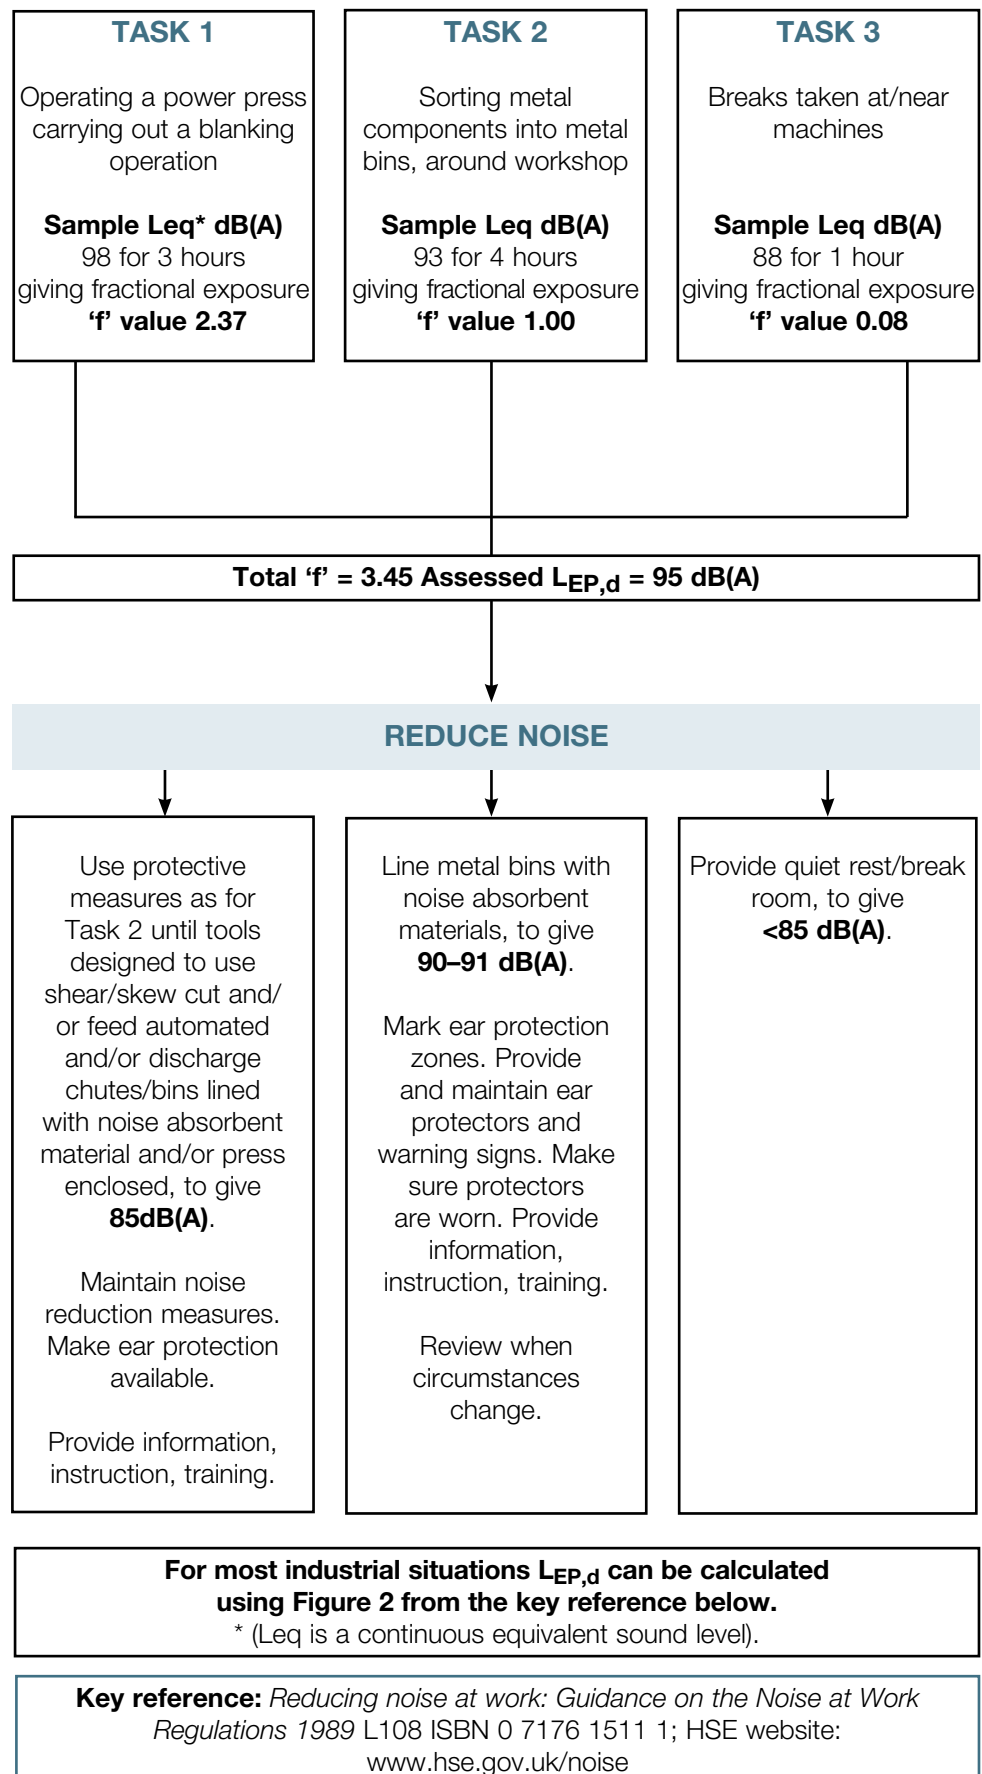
TASK 1

Operating a power press carrying out a blanking operation

**Sample Leq* dB(A)**
98 for 3 hours
giving fractional exposure
**'f' value 2.37**

TASK 2

Sorting metal components into metal bins, around workshop

**Sample Leq dB(A)**
93 for 4 hours
giving fractional exposure
**'f' value 1.00**

TASK 3

Breaks taken at/near machines

**Sample Leq dB(A)**
88 for 1 hour
giving fractional exposure
**'f' value 0.08**

Total 'f' = 3.45 Assessed $L_{EP,d}$ = 95 dB(A)

REDUCE NOISE

Use protective measures as for Task 2 until tools designed to use shear/skew cut and/or feed automated and/or discharge chutes/bins lined with noise absorbent material and/or press enclosed, to give 85dB(A).

Maintain noise reduction measures. Make ear protection available.

Provide information, instruction, training.

Line metal bins with noise absorbent materials, to give 90–91 dB(A).

Mark ear protection zones. Provide and maintain ear protectors and warning signs. Make sure protectors are worn. Provide information, instruction, training.

Review when circumstances change.

Provide quiet rest/break room, to give <85 dB(A).

For most industrial situations $L_{EP,d}$ can be calculated using Figure 2 from the key reference below.
* (Leq is a continuous equivalent sound level).

Key reference: Reducing noise at work: Guidance on the Noise at Work Regulations 1989 L108 ISBN 0 7176 1511 1; HSE website: www.hse.gov.uk/noise